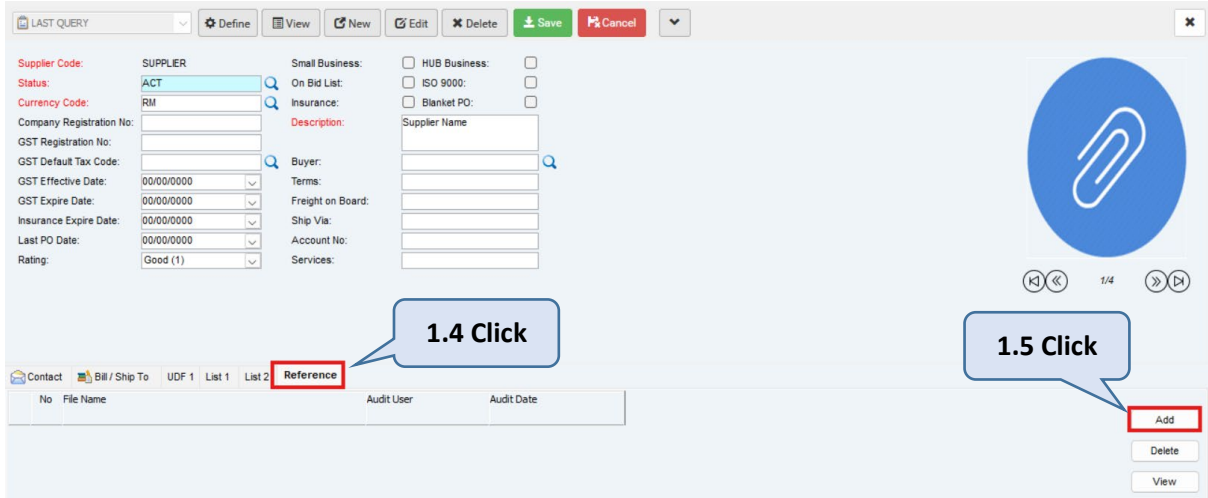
LAST QUERY Define View New Edit Delete Save Cancel

Supplier Code: SUPPLIER
Status: ACT
Currency Code: RM
Company Registration No:
GST Registration No:
GST Default Tax Code:
GST Effective Date: 00/00/0000
GST Expire Date: 00/00/0000
Insurance Expire Date: 00/00/0000
Last PO Date: 00/00/0000
Rating: Good (1)

Small Business:
HUB Business:
On Bid List:
ISO 9000:
Insurance:
Blanket PO:
Description: Supplier Name
Buyer:
Terms:
Freight on Board:
Ship Via:
Account No:
Services:

1/4

1.4 Click

1.5 Click

Contact Bill / Ship To UDF 1 List 1 List 2 Reference

| No | File Name | Audit User | Audit Date |
|---|---|---|---|

Add
Delete
View